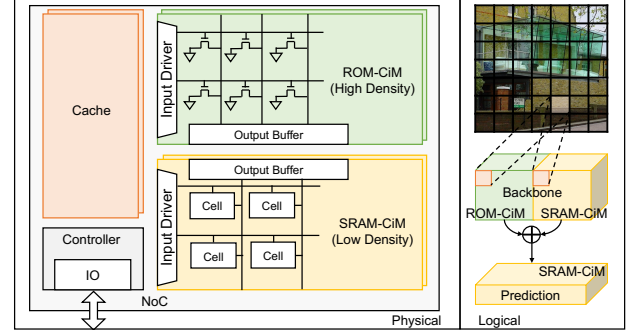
Cache

Input Driver

ROM-CiM
(High Density)

Output Buffer

Output Buffer

Input Driver

Cell

Cell

Cell

Cell

SRAM-CiM
(Low Density)

Controller

IO

NoC

Physical

Backbone

ROM-CiM

SRAM-CiM

SRAM-CiM

Prediction

Logical